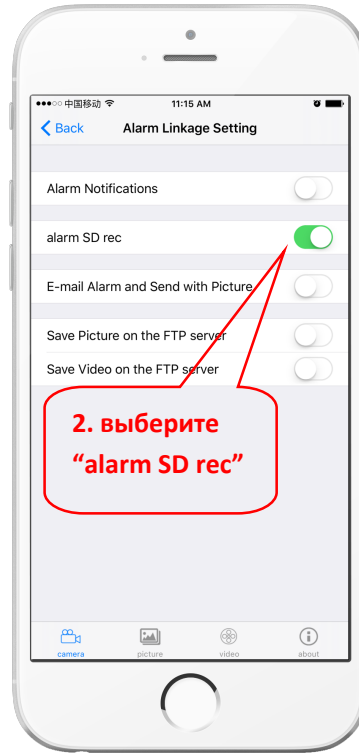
●●●○○ 中国移动 11:15 AM

Back Alarm Linkage Setting

Alarm Notifications

alarm SD rec

E-mail Alarm and Send with Picture

Save Picture on the FTP server

Save Video on the FTP server

2. выберите “alarm SD rec”

camera picture video about